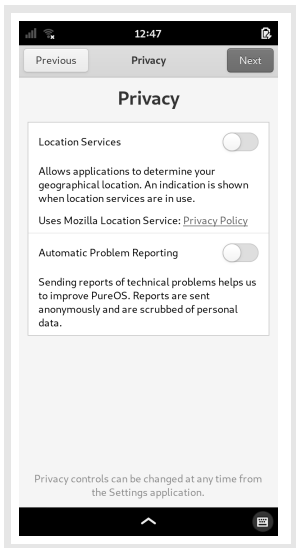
12:47

Previous

Privacy

Next

Privacy

Location Services

Allows applications to determine your geographical location. An indication is shown when location services are in use.

Uses Mozilla Location Service: Privacy Policy

Automatic Problem Reporting

Sending reports of technical problems helps us to improve PureOS. Reports are sent anonymously and are scrubbed of personal data.

Privacy controls can be changed at any time from the Settings application.